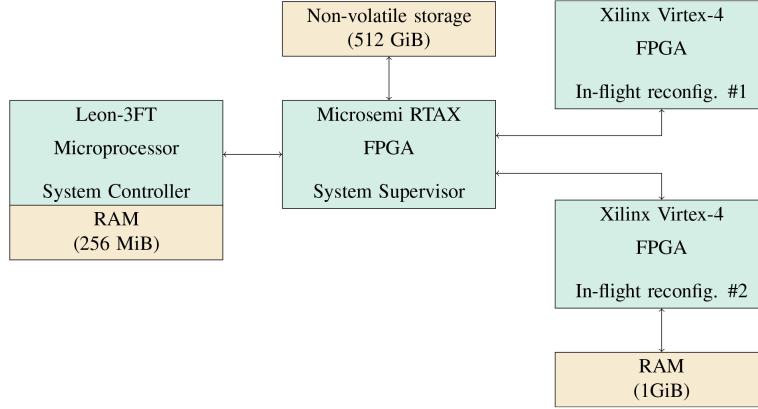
Non-volatile storage
(512 GiB)

Xilinx Virtex-4
FPGA
In-flight reconfig. #1

Leon-3FT
Microprocessor
System Controller

RAM
(256 MiB)

Microsemi RTAX
FPGA
System Supervisor

Xilinx Virtex-4
FPGA
In-flight reconfig. #2

RAM
(1GiB)